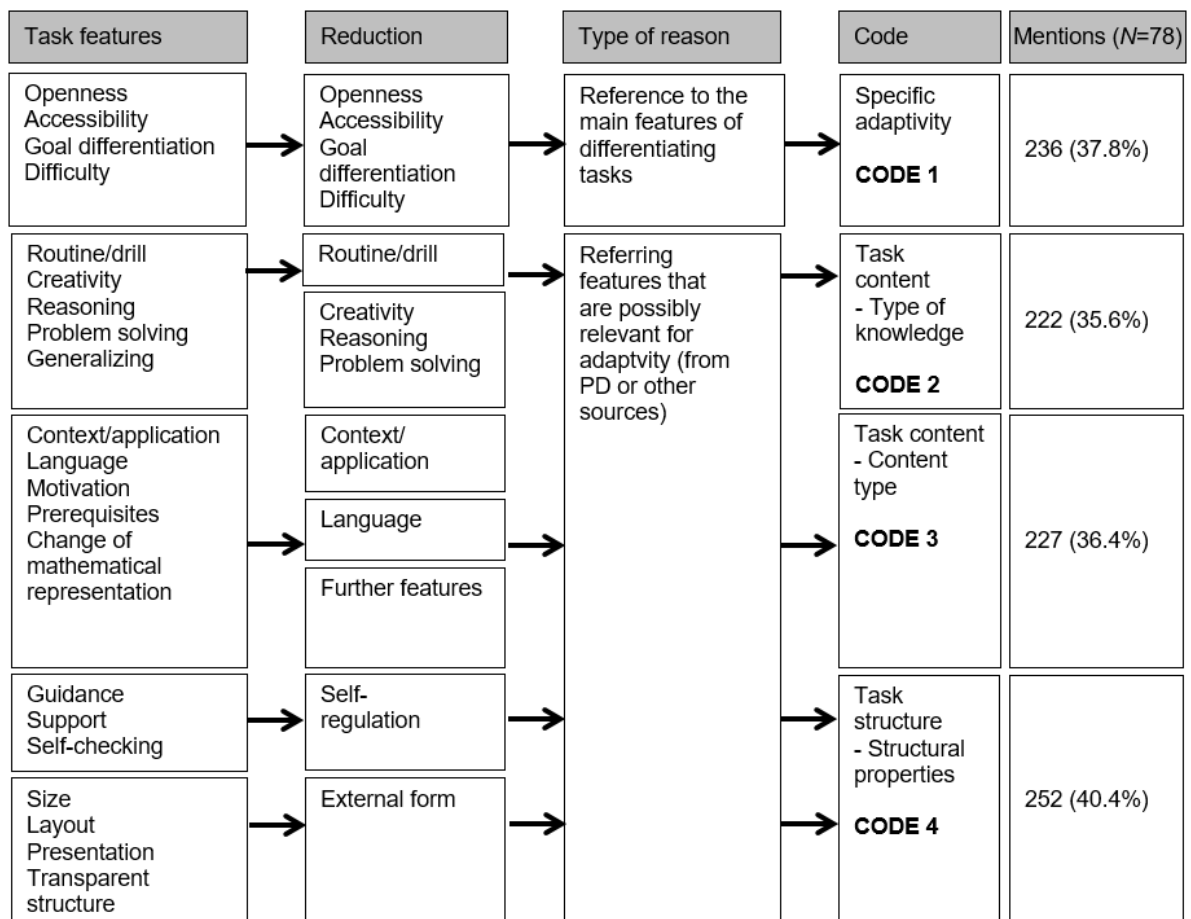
Task features

Reduction

Type of reason

Code

Mentions ($N$=78)

Openness
Accessibility
Goal differentiation
Difficulty

Openness
Accessibility
Goal differentiation
Difficulty

Reference to the main features of differentiating tasks

Specific adaptivity

**CODE 1**

236 (37.8%)

Routine/drill
Creativity
Reasoning
Problem solving
Generalizing

Routine/drill

Creativity
Reasoning
Problem solving

Referring features that are possibly relevant for adaptvity (from PD or other sources)

Task content
- Type of knowledge

**CODE 2**

222 (35.6%)

Context/application
Language
Motivation
Prerequisites
Change of mathematical representation

Context/ application

Language

Further features

Task content
- Content type

**CODE 3**

227 (36.4%)

Guidance
Support
Self-checking

Self-regulation

Size
Layout
Presentation
Transparent structure

External form

Task structure
- Structural properties

**CODE 4**

252 (40.4%)